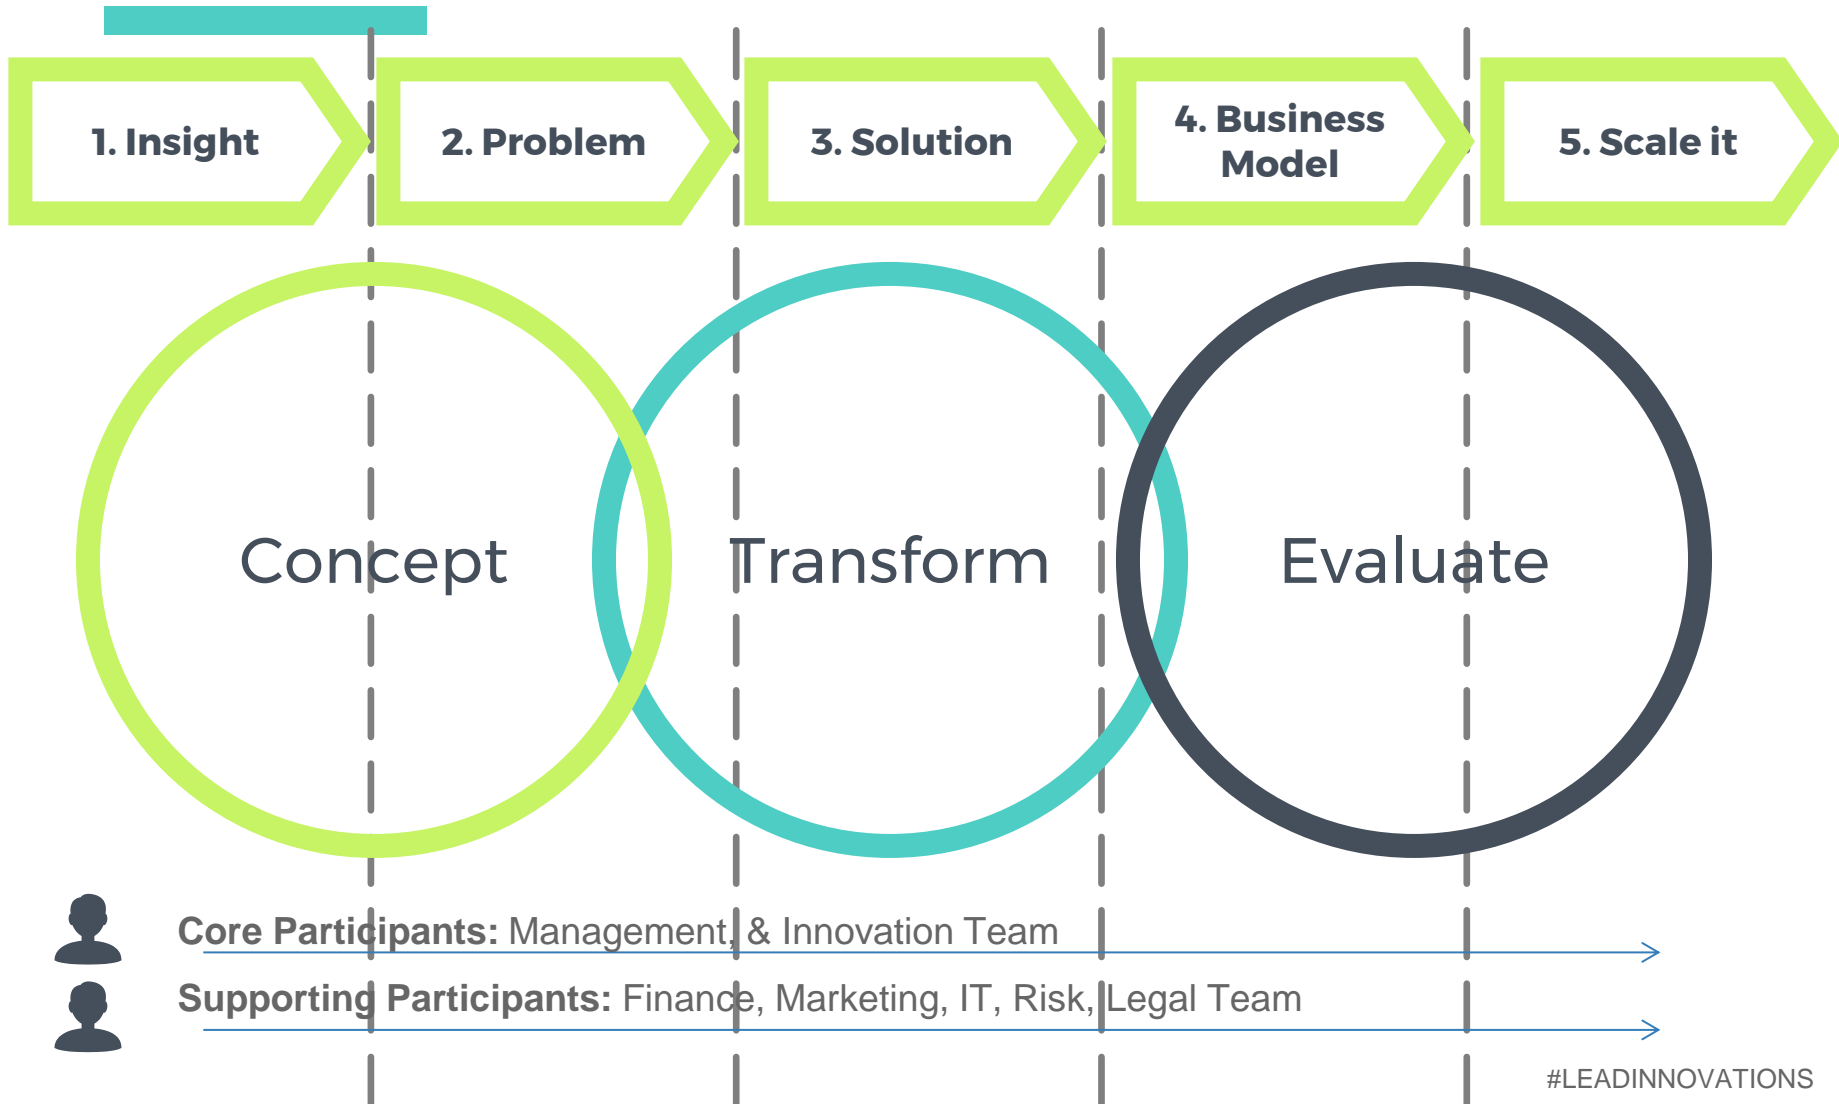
1. Insight

2. Problem

3. Solution

4. Business Model

5. Scale it

Concept

Transform

Evaluate

**Core Participants:** Management, & Innovation Team

**Supporting Participants:** Finance, Marketing, IT, Risk, Legal Team

#LEADINNOVATIONS